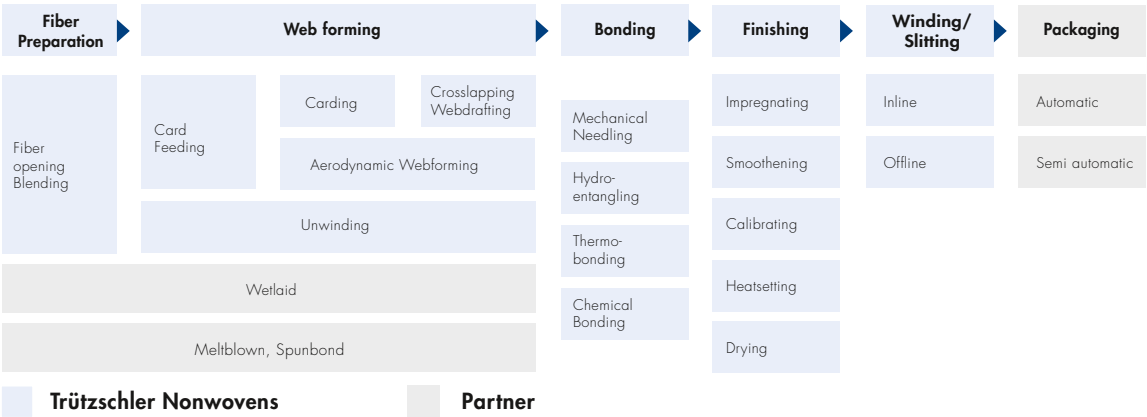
Fiber Preparation

Web forming

Bonding

Finishing

Winding/ Slitting

Packaging

Fiber opening Blending

Card Feeding

Carding

Crosslapping Webdrafting

Aerodynamic Webforming

Unwinding

Wetlaid

Meltblown, Spunbond

Mechanical Needling

Hydroentangling

Thermobonding

Chemical Bonding

Impregnating

Smoothening

Calibrating

Heatsetting

Drying

Inline

Offline

Automatic

Semi automatic

Trützschler Nonwovens

Partner